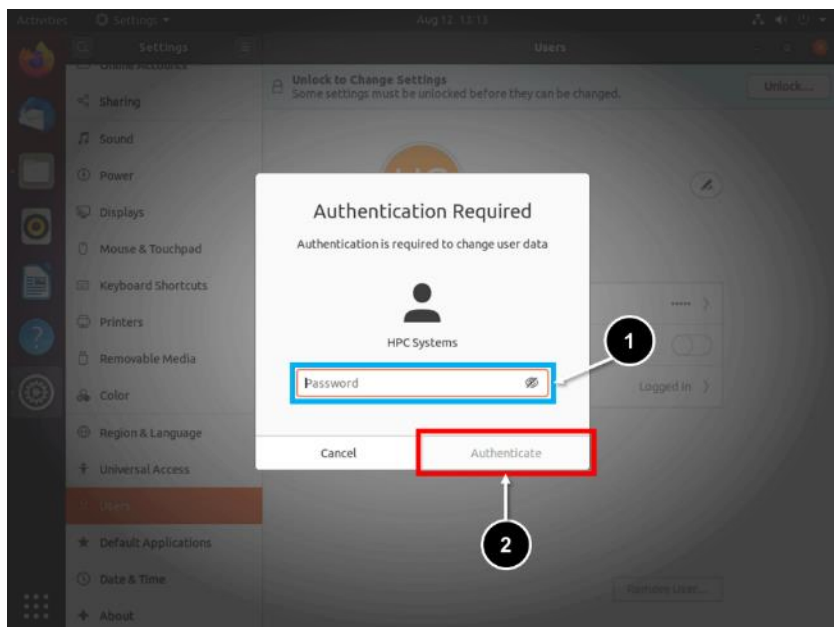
Activities Settings Aug 12 13:13

Settings

Users

Online Accounts

Sharing

Sound

Power

Displays

Mouse & Touchpad

Keyboard Shortcuts

Printers

Removable Media

Color

Region & Language

Universal Access

Users

Default Applications

Date & Time

About

Unlock to Change Settings
Some settings must be unlocked before they can be changed.

Unlock...

Authentication Required

Authentication is required to change user data

HPC Systems

Password

Cancel

Authenticate

1

2

Logged in

Remove User...